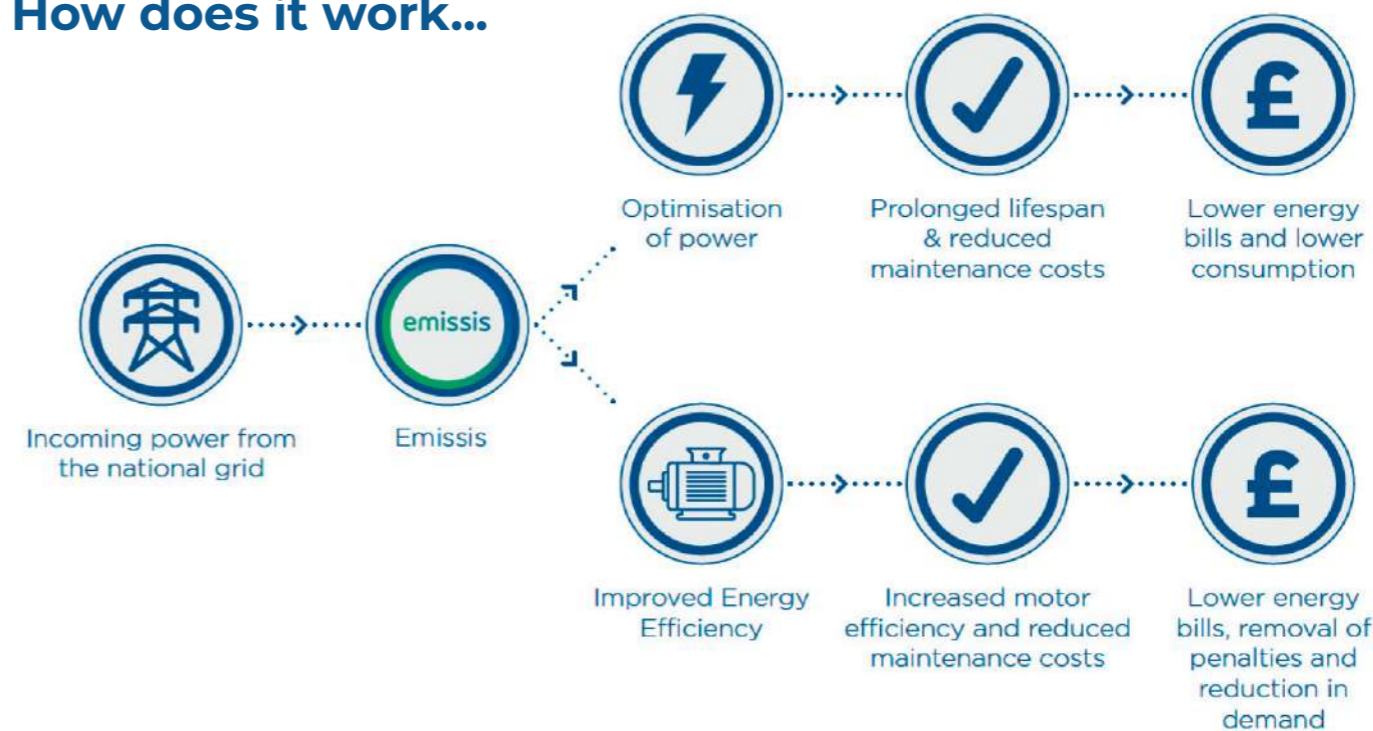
How does it work...

Incoming power from the national grid

emissis

Emissis

£

Optimisation of power

Prolonged lifespan & reduced maintenance costs

Lower energy bills and lower consumption

£

Improved Energy Efficiency

Increased motor efficiency and reduced maintenance costs

Lower energy bills, removal of penalties and reduction in demand